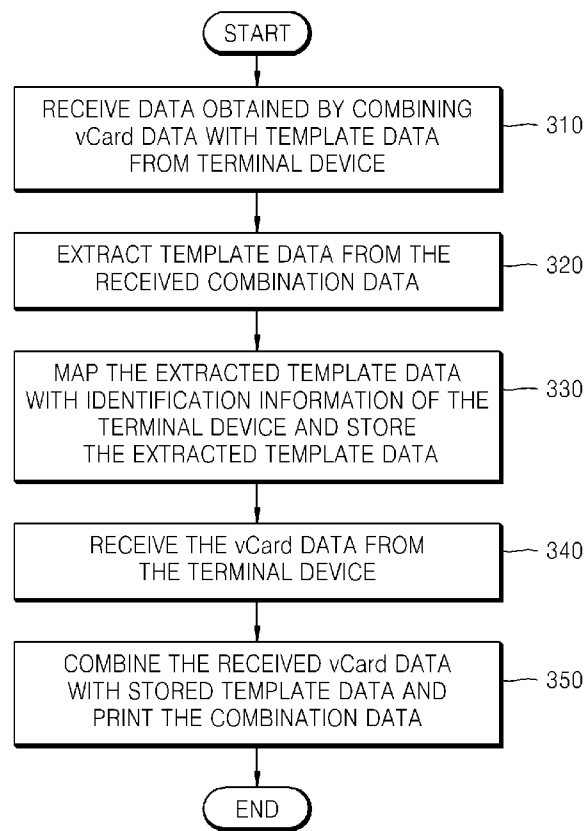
START

RECEIVE DATA OBTAINED BY COMBINING vCard DATA WITH TEMPLATE DATA FROM TERMINAL DEVICE

310

EXTRACT TEMPLATE DATA FROM THE RECEIVED COMBINATION DATA

320

MAP THE EXTRACTED TEMPLATE DATA WITH IDENTIFICATION INFORMATION OF THE TERMINAL DEVICE AND STORE THE EXTRACTED TEMPLATE DATA

330

RECEIVE THE vCard DATA FROM THE TERMINAL DEVICE

340

COMBINE THE RECEIVED vCard DATA WITH STORED TEMPLATE DATA AND PRINT THE COMBINATION DATA

350

END